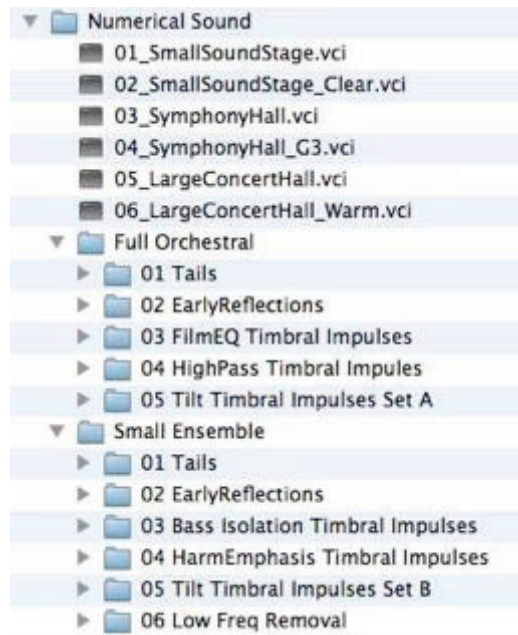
Numerical Sound
01_SmallSoundStage.vci
02_SmallSoundStage_Clear.vci
03_SymphonyHall.vci
04_SymphonyHall_G3.vci
05_LargeConcertHall.vci
06_LargeConcertHall_Warm.vci
Full Orchestral
01 Tails
02 EarlyReflections
03 FilmEQ Timbral Impulses
04 HighPass Timbral Impules
05 Tilt Timbral Impulses Set A
Small Ensemble
01 Tails
02 EarlyReflections
03 Bass Isolation Timbral Impulses
04 HarmEmphasis Timbral Impulses
05 Tilt Timbral Impulses Set B
06 Low Freq Removal